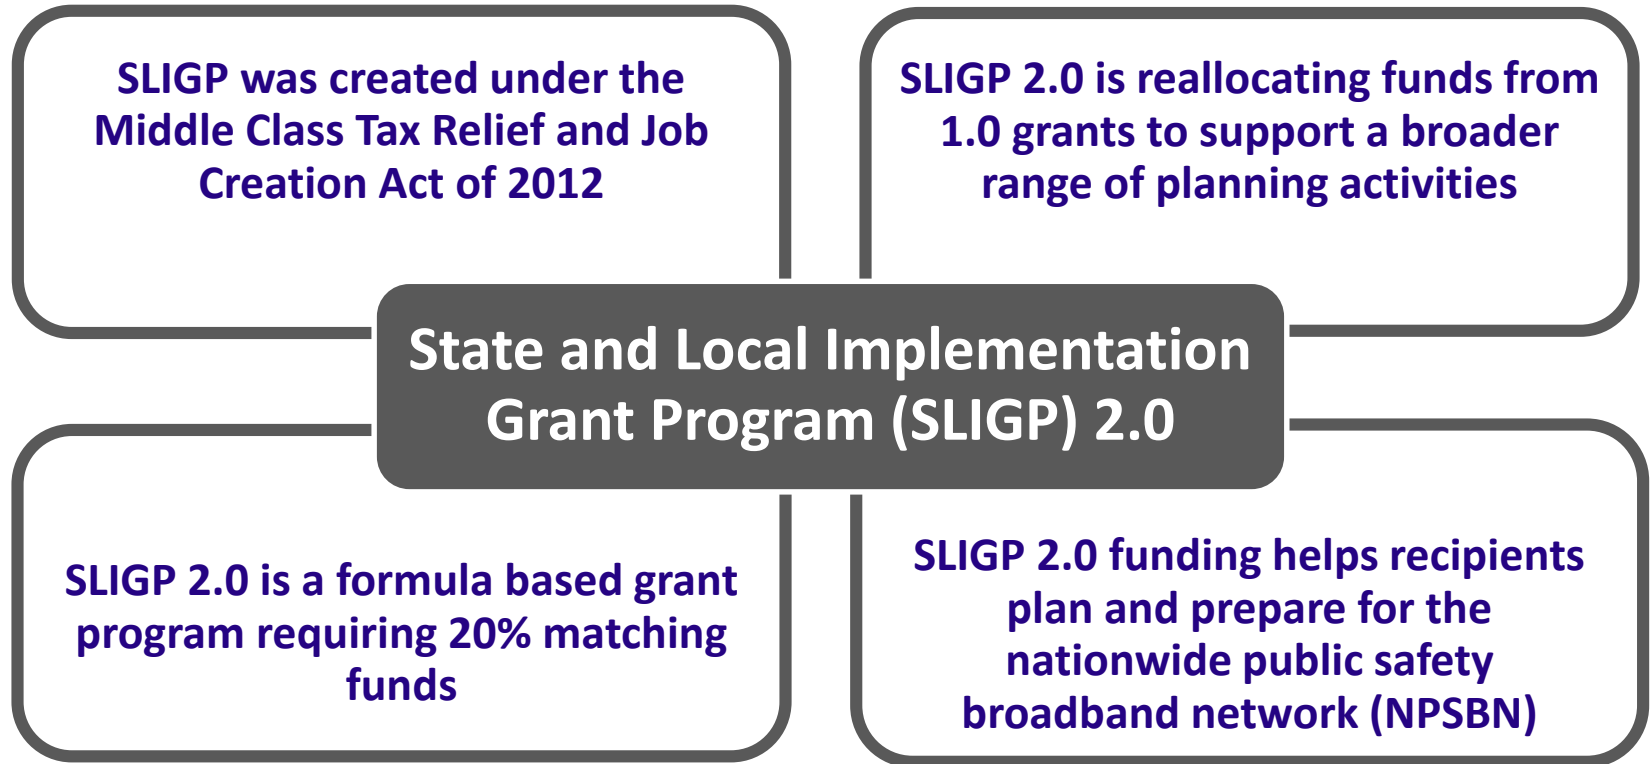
SLIGP was created under the Middle Class Tax Relief and Job Creation Act of 2012

SLIGP 2.0 is reallocating funds from 1.0 grants to support a broader range of planning activities

State and Local Implementation Grant Program (SLIGP) 2.0

SLIGP 2.0 is a formula based grant program requiring 20% matching funds

SLIGP 2.0 funding helps recipients plan and prepare for the nationwide public safety broadband network (NPSBN)